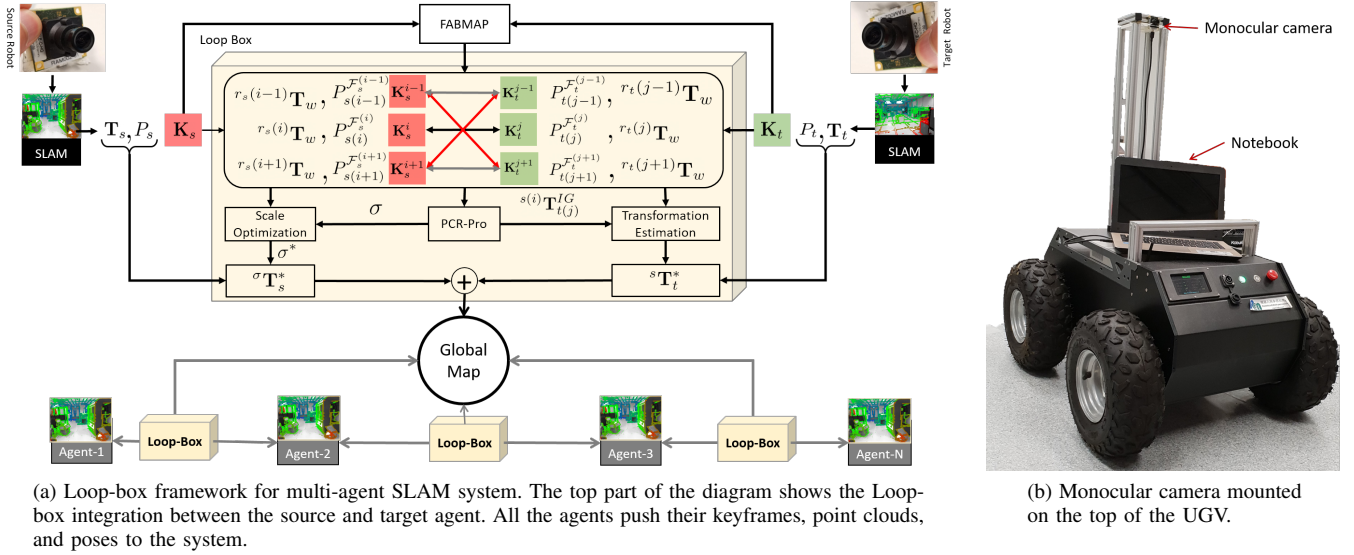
Source Robot

SLAM

$\mathbf{T}_s, P_s$

$\mathbf{K}_s$

Loop Box

FABMAP

Target Robot

SLAM

$P_t, \mathbf{T}_t$

$\mathbf{K}_t$

${}^{r_s(i-1)}\mathbf{T}_w$, $P_{s(i-1)}^{\mathcal{F}_s^{(i-1)}}$ $\mathbf{K}_s^{i-1}$ $\mathbf{K}_t^{j-1}$ $P_{t(j-1)}^{\mathcal{F}_t^{(j-1)}}$, ${}^{r_t(j-1)}\mathbf{T}_w$

${}^{r_s(i)}\mathbf{T}_w$, $P_{s(i)}^{\mathcal{F}_s^{(i)}}$ $\mathbf{K}_s^{i}$ $\mathbf{K}_t^{j}$ $P_{t(j)}^{\mathcal{F}_t^{(j)}}$, ${}^{r_t(j)}\mathbf{T}_w$

${}^{r_s(i+1)}\mathbf{T}_w$, $P_{s(i+1)}^{\mathcal{F}_s^{(i+1)}}$ $\mathbf{K}_s^{i+1}$ $\mathbf{K}_t^{j+1}$ $P_{t(j+1)}^{\mathcal{F}_t^{(j+1)}}$, ${}^{r_t(j+1)}\mathbf{T}_w$

Scale Optimization

$\sigma$

PCR-Pro

${}^{s(i)}\mathbf{T}_{t(j)}^{IG}$

Transformation Estimation

$\sigma^*$

${}^{\sigma}\mathbf{T}_s^*$

+

${}^{s}\mathbf{T}_t^*$

Global Map

Agent-1

Loop-Box

Agent-2

Loop-Box

Agent-3

Loop-Box

Agent-N

(a) Loop-box framework for multi-agent SLAM system. The top part of the diagram shows the Loop-box integration between the source and target agent. All the agents push their keyframes, point clouds, and poses to the system.

Monocular camera

Notebook

(b) Monocular camera mounted on the top of the UGV.